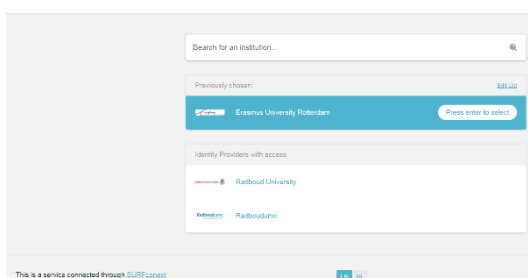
Search for an institution...

Previously chosen:

Edit List

Erasmus University Rotterdam

Press enter to select

Identity Providers with access

Radboud University

Radboudumc

This is a service connected through SURFconext

EN NL